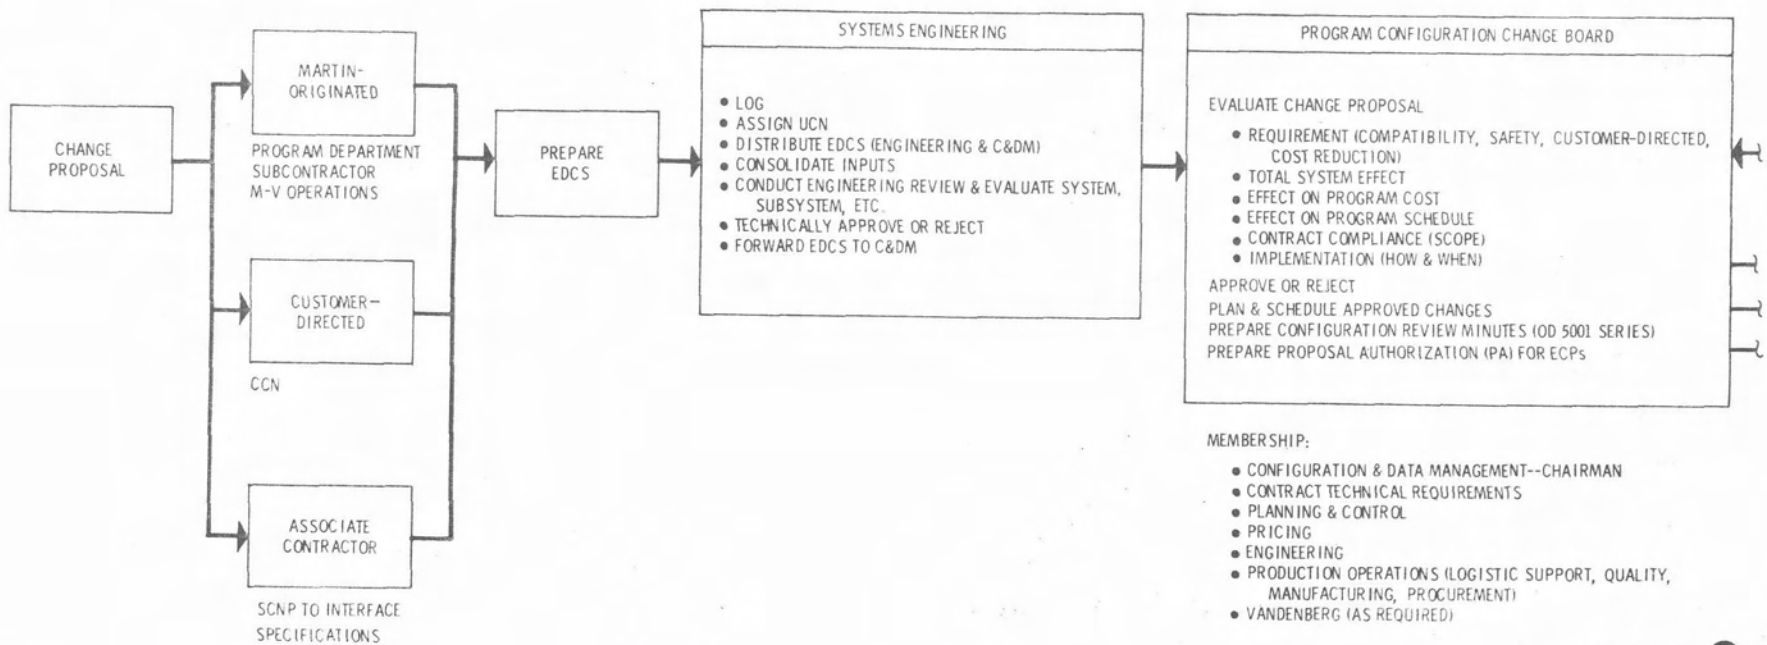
CHANGE PROPOSAL

MARTIN-ORIGINATED

PROGRAM DEPARTMENT
SUBCONTRACTOR
M-V OPERATIONS

CUSTOMER-DIRECTED

CCN

ASSOCIATE CONTRACTOR

SCNP TO INTERFACE SPECIFICATIONS

PREPARE EDCS

SYSTEMS ENGINEERING

• LOG
• ASSIGN UCN
• DISTRIBUTE EDCS (ENGINEERING & C&DM)
• CONSOLIDATE INPUTS
• CONDUCT ENGINEERING REVIEW & EVALUATE SYSTEM, SUBSYSTEM, ETC.
• TECHNICALLY APPROVE OR REJECT
• FORWARD EDCS TO C&DM

PROGRAM CONFIGURATION CHANGE BOARD

EVALUATE CHANGE PROPOSAL
• REQUIREMENT (COMPATIBILITY, SAFETY, CUSTOMER-DIRECTED, COST REDUCTION)
• TOTAL SYSTEM EFFECT
• EFFECT ON PROGRAM COST
• EFFECT ON PROGRAM SCHEDULE
• CONTRACT COMPLIANCE (SCOPE)
• IMPLEMENTATION (HOW & WHEN)
APPROVE OR REJECT
PLAN & SCHEDULE APPROVED CHANGES
PREPARE CONFIGURATION REVIEW MINUTES (OD 5001 SERIES)
PREPARE PROPOSAL AUTHORIZATION (PA) FOR ECPs

MEMBERSHIP:
• CONFIGURATION & DATA MANAGEMENT--CHAIRMAN
• CONTRACT TECHNICAL REQUIREMENTS
• PLANNING & CONTROL
• PRICING
• ENGINEERING
• PRODUCTION OPERATIONS (LOGISTIC SUPPORT, QUALITY, MANUFACTURING, PROCUREMENT)
• VANDENBERG (AS REQUIRED)